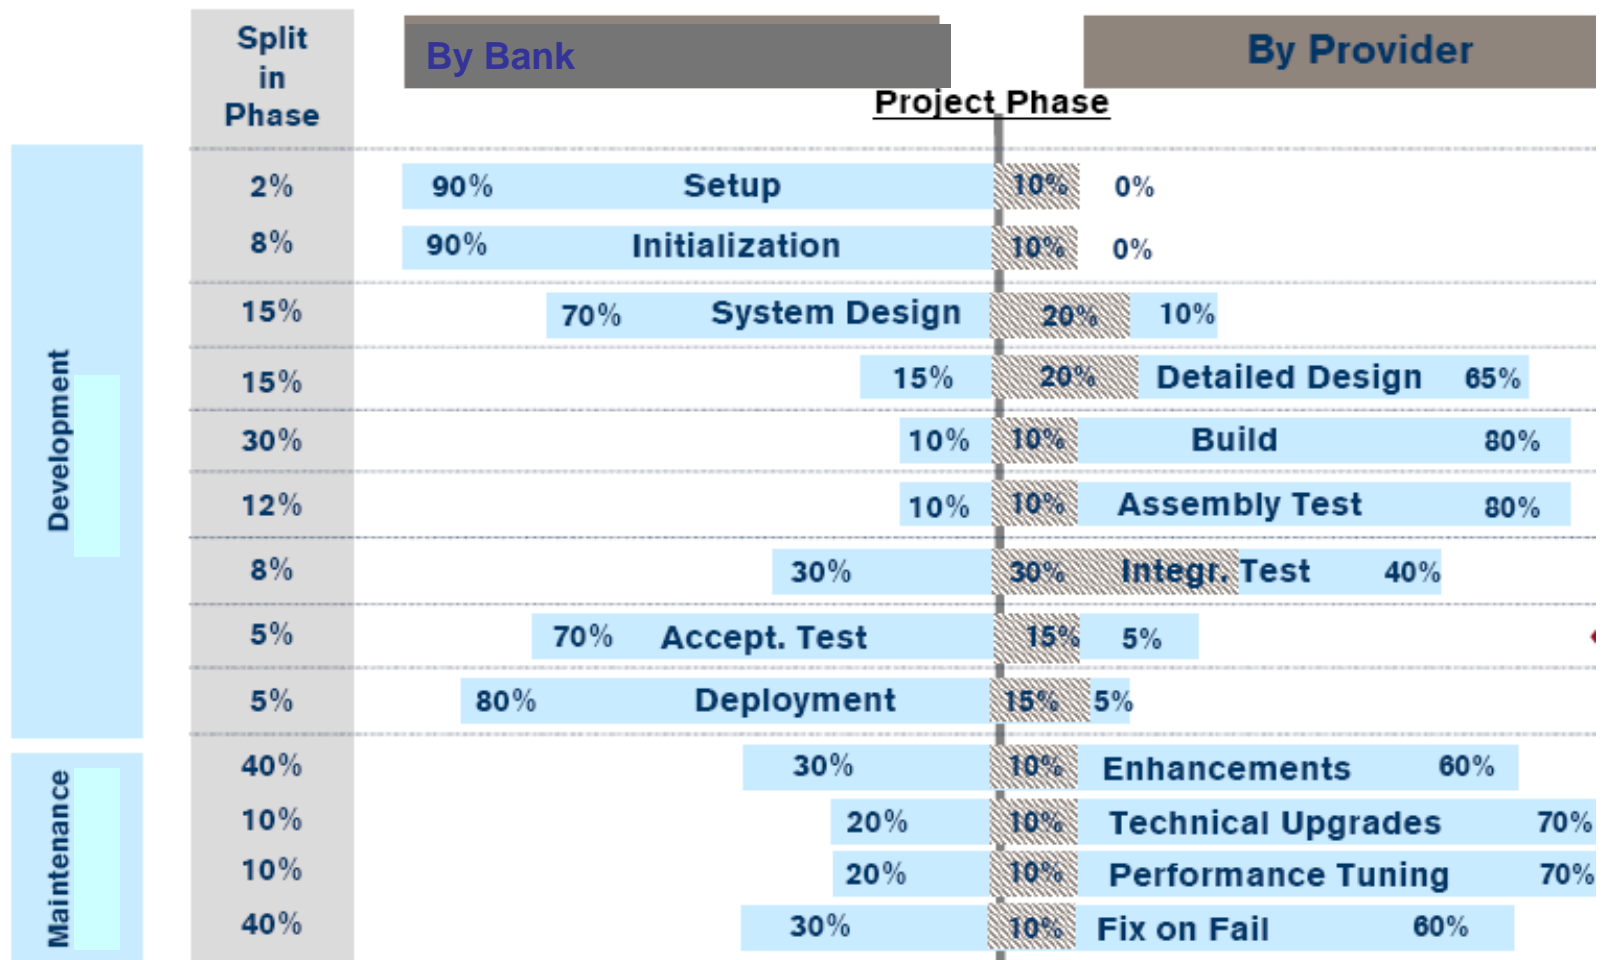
Split in Phase

By Bank

By Provider

Project Phase

Development

Maintenance

| Split in Phase | By Bank | Project Phase | Shared | By Provider |
|---|---|---|---|---|
| 2% | 90% | Setup | 10% | 0% |
| 8% | 90% | Initialization | 10% | 0% |
| 15% | 70% | System Design | 20% | 10% |
| 15% | 15% | Detailed Design | 20% | 65% |
| 30% | 10% | Build | 10% | 80% |
| 12% | 10% | Assembly Test | 10% | 80% |
| 8% | 30% | Integr. Test | 30% | 40% |
| 5% | 70% | Accept. Test | 15% | 5% |
| 5% | 80% | Deployment | 15% | 5% |
| 40% | 30% | Enhancements | 10% | 60% |
| 10% | 20% | Technical Upgrades | 10% | 70% |
| 10% | 20% | Performance Tuning | 10% | 70% |
| 40% | 30% | Fix on Fail | 10% | 60% |